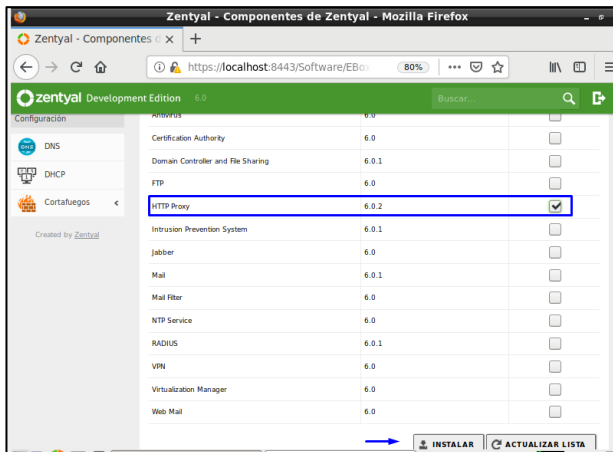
Zentyal - Componentes de Zentyal - Mozilla Firefox

Zentyal - Componentes d ×

https://localhost:8443/Software/EBo

80%

zentyal Development Edition 6.0

Buscar...

Configuración

DNS

DHCP

Cortafuegos

Created by Zentyal

| | | |
|---|---|---|
| Antivirus | 6.0 | |
| Certification Authority | 6.0 | |
| Domain Controller and File Sharing | 6.0.1 | |
| FTP | 6.0 | |
| HTTP Proxy | 6.0.2 | ✔ |
| Intrusion Prevention System | 6.0.1 | |
| Jabber | 6.0 | |
| Mail | 6.0.1 | |
| Mail Filter | 6.0 | |
| NTP Service | 6.0 | |
| RADIUS | 6.0.1 | |
| VPN | 6.0 | |
| Virtualization Manager | 6.0 | |
| Web Mail | 6.0 | |

INSTALAR

ACTUALIZAR LISTA